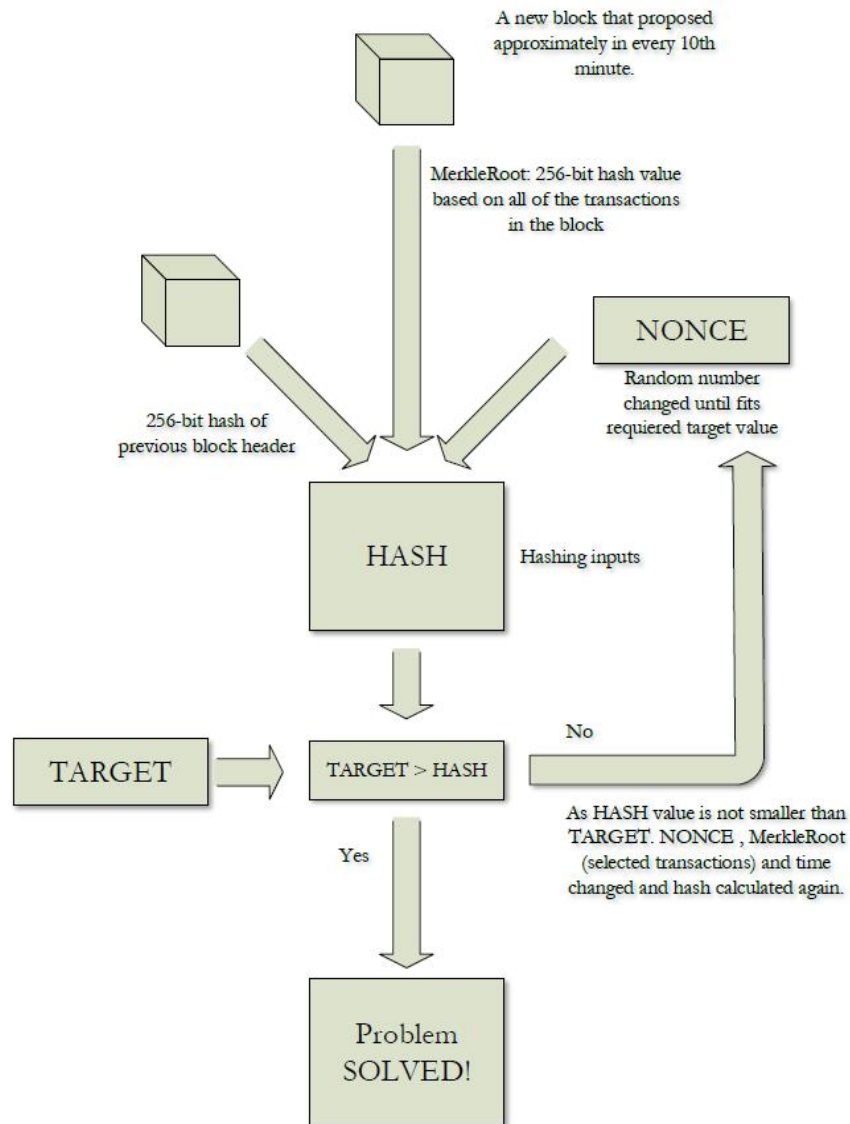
A new block that proposed approximately in every 10th minute.

MerkleRoot: 256-bit hash value based on all of the transactions in the block

NONCE

Random number changed until fits requiered target value

256-bit hash of previous block header

HASH

Hashing inputs

No

TARGET

TARGET > HASH

As HASH value is not smaller than TARGET. NONCE , MerkleRoot (selected transactions) and time changed and hash calculated again.

Yes

Problem SOLVED!